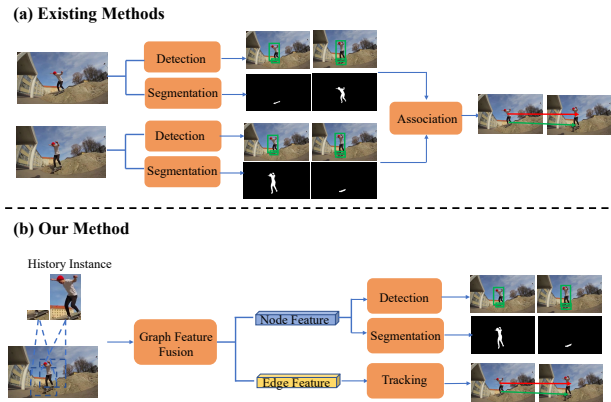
(a) Existing Methods

Detection

Segmentation

Detection

Segmentation

Association

(b) Our Method

History Instance

Graph Feature Fusion

Node Feature

Edge Feature

Detection

Segmentation

Tracking